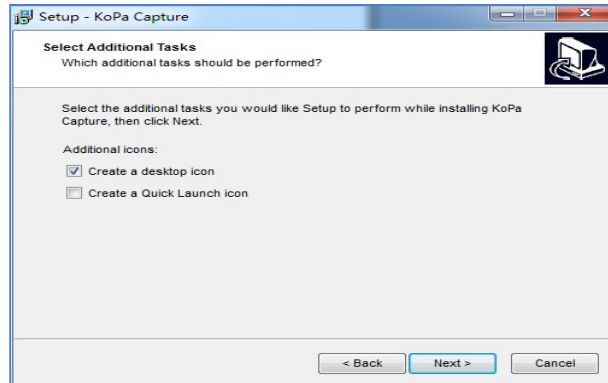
Setup - KoPa Capture

Select Additional Tasks
Which additional tasks should be performed?

Select the additional tasks you would like Setup to perform while installing KoPa Capture, then click Next.

Additional icons:

Create a desktop icon

Create a Quick Launch icon

< Back
Next >
Cancel